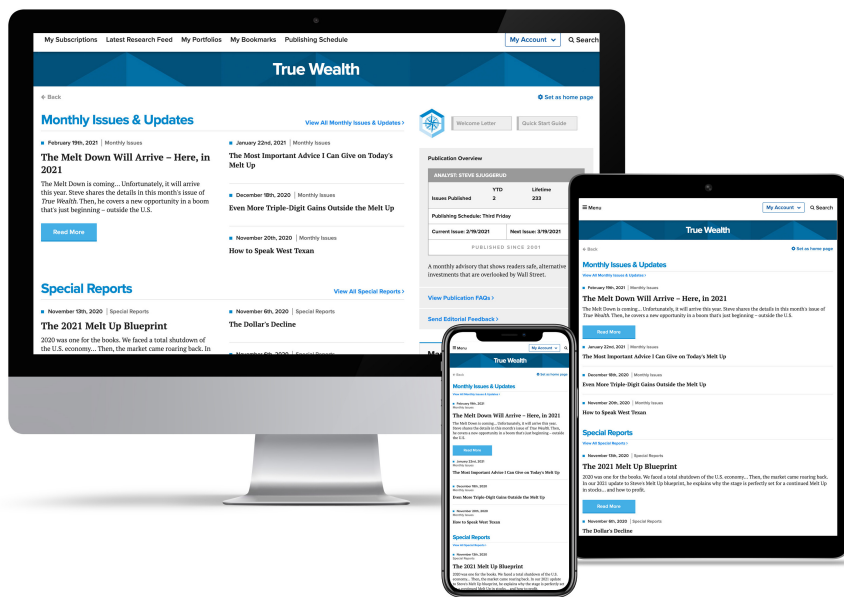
My Subscriptions Latest Research Feed My Portfolios My Bookmarks Publishing Schedule

My Account

Search

True Wealth

Back

Set as home page

Monthly Issues & Updates

View All Monthly Issues & Updates

February 19th, 2021 | Monthly Issues

The Melt Down Will Arrive – Here, in 2021

The Melt Down is coming... Unfortunately, it will arrive this year. Steve shares the details in this month's issue of True Wealth. Then, he covers a new opportunity in a boom that's just beginning – outside the U.S.

Read More

January 22nd, 2021 | Monthly Issues

The Most Important Advice I Can Give on Today's Melt Up

December 18th, 2020 | Monthly Issues

Even More Triple-Digit Gains Outside the Melt Up

November 20th, 2020 | Monthly Issues

How to Speak West Texan

Welcome Letter

Quick Start Guide

Publication Overview

ANALYST: STEVE SJUGGERUD

| | YTD | Lifetime |
|---|---|---|
| Issues Published | 2 | 233 |

Publishing Schedule: Third Friday

Current Issue: 2/19/2021

Next Issue: 3/19/2021

PUBLISHED SINCE 2001

A monthly advisory that shows readers safe, alternative investments that are overlooked by Wall Street.

View Publication FAQs

Send Editorial Feedback

Special Reports

View All Special Reports

November 13th, 2020 | Special Reports

The 2021 Melt Up Blueprint

2020 was one for the books. We faced a total shutdown of the U.S. economy... Then, the market came roaring back. In

November 6th, 2020 | Special Reports

The Dollar's Decline

Menu

My Account

Search

True Wealth

Back

Set as home page

Monthly Issues & Updates

View All Monthly Issues & Updates

February 19th, 2021 | Monthly Issues

The Melt Down Will Arrive – Here, in 2021

The Melt Down is coming... Unfortunately, it will arrive this year. Steve shares the details in this month's issue of True Wealth. Then, he covers a new opportunity in a boom that's just beginning – outside the U.S.

Read More

January 22nd, 2021 | Monthly Issues

The Most Important Advice I Can Give on Today's Melt Up

December 18th, 2020 | Monthly Issues

Even More Triple-Digit Gains Outside the Melt Up

November 20th, 2020 | Monthly Issues

How to Speak West Texan

Special Reports

View All Special Reports

November 13th, 2020 | Special Reports

The 2021 Melt Up Blueprint

2020 was one for the books. We faced a total shutdown of the U.S. economy... Then, the market came roaring back. In our 2021 update to Steve's Melt Up blueprint, he explains why the stage is perfectly set for a continued Melt Up in stocks... and how to profit.

Read More

November 6th, 2020 | Special Reports

The Dollar's Decline

Menu

My Account

True Wealth

Back

Set as home page

Monthly Issues & Updates

View All Monthly Issues & Updates

February 19th, 2021 Monthly Issues

The Melt Down Will Arrive – Here, in 2021

The Melt Down is coming... Unfortunately, it will arrive this year. Steve shares the details in this month's issue of True Wealth. Then, he covers a new opportunity in a boom that's just beginning – outside the U.S.

Read More

January 22nd, 2021 Monthly Issues

The Most Important Advice I Can Give on Today's Melt Up

December 18th, 2020 Monthly Issues

Even More Triple-Digit Gains Outside the Melt Up

November 20th, 2020 Monthly Issues

How to Speak West Texan

Special Reports

View All Special Reports

November 13th, 2020 Special Reports

The 2021 Melt Up Blueprint

2020 was one for the books. We faced a total shutdown of the U.S. economy... Then, the market came roaring back. In our 2021 update to Steve's Melt Up blueprint, he explains why the stage is perfectly set for a continued Melt Up in stocks... and how to profit.